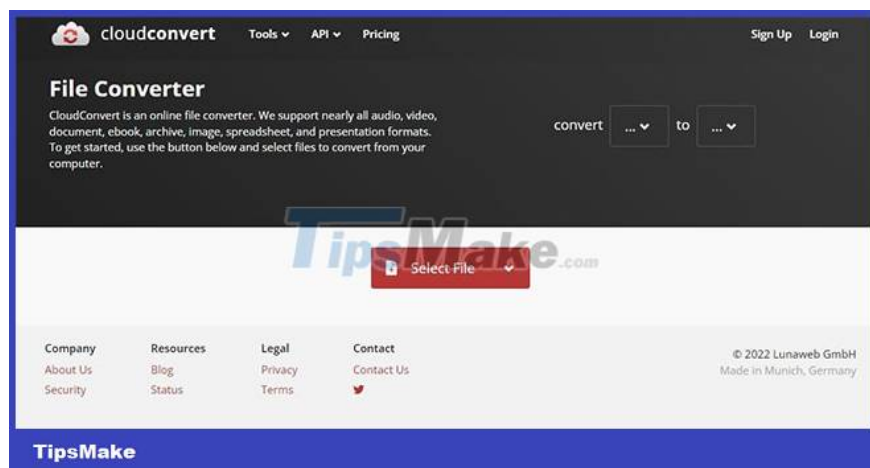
cloudconvert Tools API Pricing Sign Up Login

File Converter

CloudConvert is an online file converter. We support nearly all audio, video, document, ebook, archive, image, spreadsheet, and presentation formats. To get started, use the button below and select files to convert from your computer.

convert ... to ...

TipsMake.com

Select File

Company
About Us
Security

Resources
Blog
Status

Legal
Privacy
Terms

Contact
Contact Us

© 2022 Lunaweb GmbH
Made in Munich, Germany

TipsMake